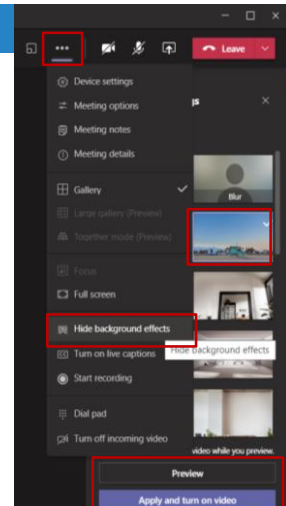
Leave

Device settings

Meeting options

Meeting notes

Meeting details

Gallery

Large gallery (Preview)

Together mode (Preview)

Focus

Full screen

Hide background effects

Turn on live captions

Start recording

Dial pad

Turn off incoming video

Blur

Hide background effects

video while you preview.

Preview

Apply and turn on video